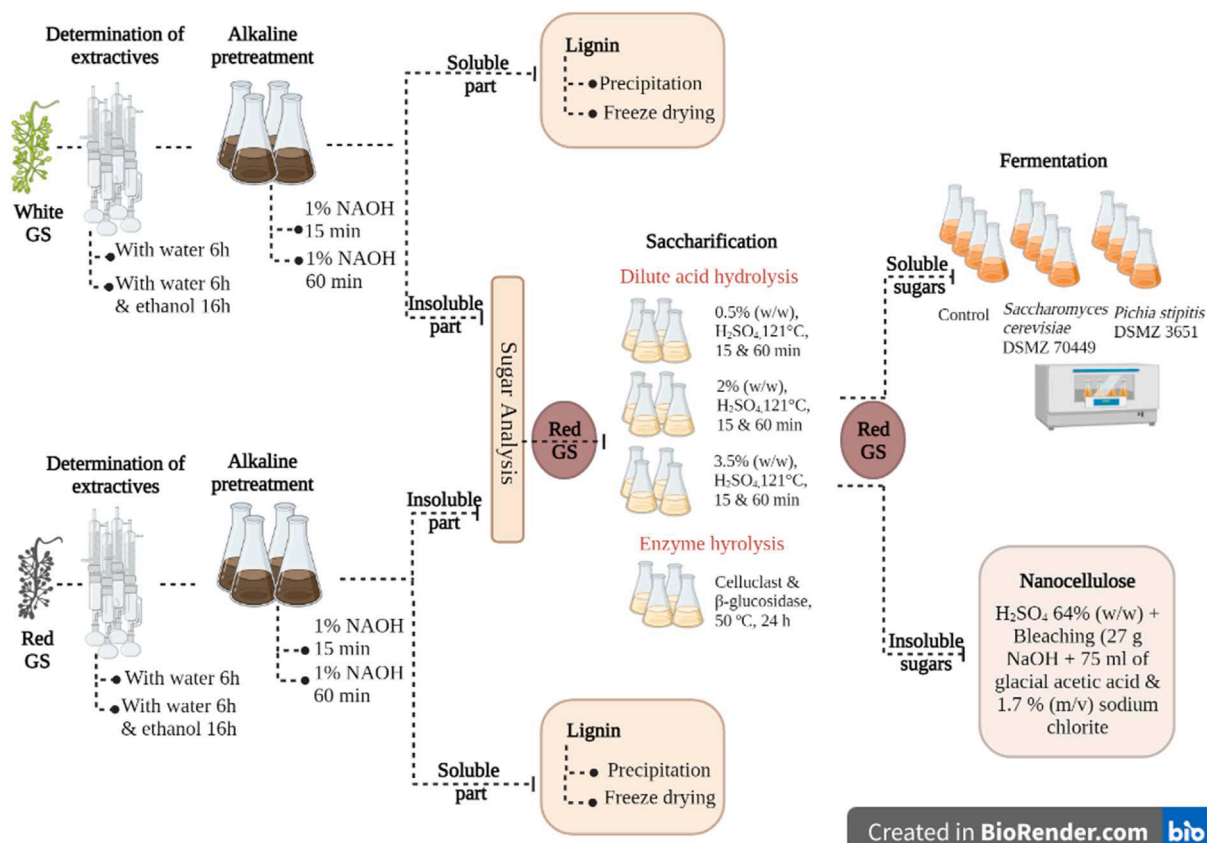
Determination of extractives

Alkaline pretreatment

White GS

With water 6h

With water 6h & ethanol 16h

1% NAOH 15 min

1% NAOH 60 min

Soluble part

Lignin

Precipitation

Freeze drying

Insoluble part

Sugar Analysis

Red GS

Saccharification

Dilute acid hydrolysis

0.5% (w/w), $H_2SO_4$ 121°C, 15 & 60 min

2% (w/w), $H_2SO_4$ 121°C, 15 & 60 min

3.5% (w/w), $H_2SO_4$ 121°C, 15 & 60 min

Enzyme hyrolysis

Celluclast & β-glucosidase, 50 °C, 24 h

Red GS

Soluble sugars

Fermentation

Control

Saccharomyces cerevisiae DSMZ 70449

Pichia stipitis DSMZ 3651

Insoluble sugars

Nanocellulose

$H_2SO_4$ 64% (w/w) + Bleaching (27 g NaOH + 75 ml of glacial acetic acid & 1.7 % (m/v) sodium chlorite

Determination of extractives

Alkaline pretreatment

Red GS

With water 6h

With water 6h & ethanol 16h

1% NAOH 15 min

1% NAOH 60 min

Insoluble part

Soluble part

Lignin

Precipitation

Freeze drying

Created in BioRender.com bio